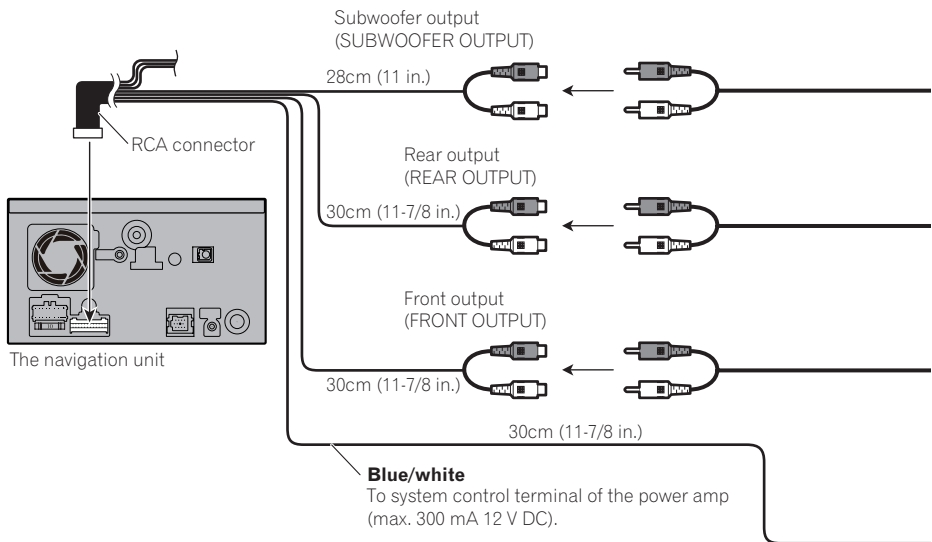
Subwoofer output
(SUBWOOFER OUTPUT)

28cm (11 in.)

RCA connector

Rear output
(REAR OUTPUT)

30cm (11-7/8 in.)

Front output
(FRONT OUTPUT)

The navigation unit

30cm (11-7/8 in.)

30cm (11-7/8 in.)

**Blue/white**
To system control terminal of the power amp (max. 300 mA 12 V DC).